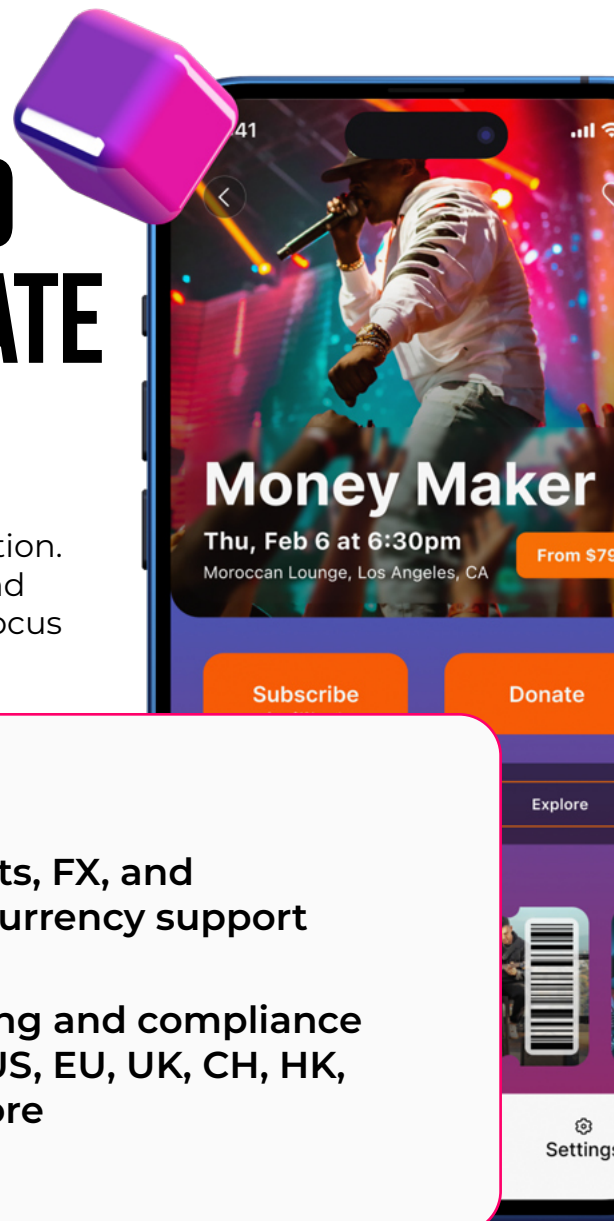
O
ATE

tion.
nd
ocus

41

Money Maker
Thu, Feb 6 at 6:30pm
Moroccan Lounge, Los Angeles, CA
From $79

Subscribe
Donate

Explore

ts, FX, and
urrency support

ng and compliance
US, EU, UK, CH, HK,
ore

Settings